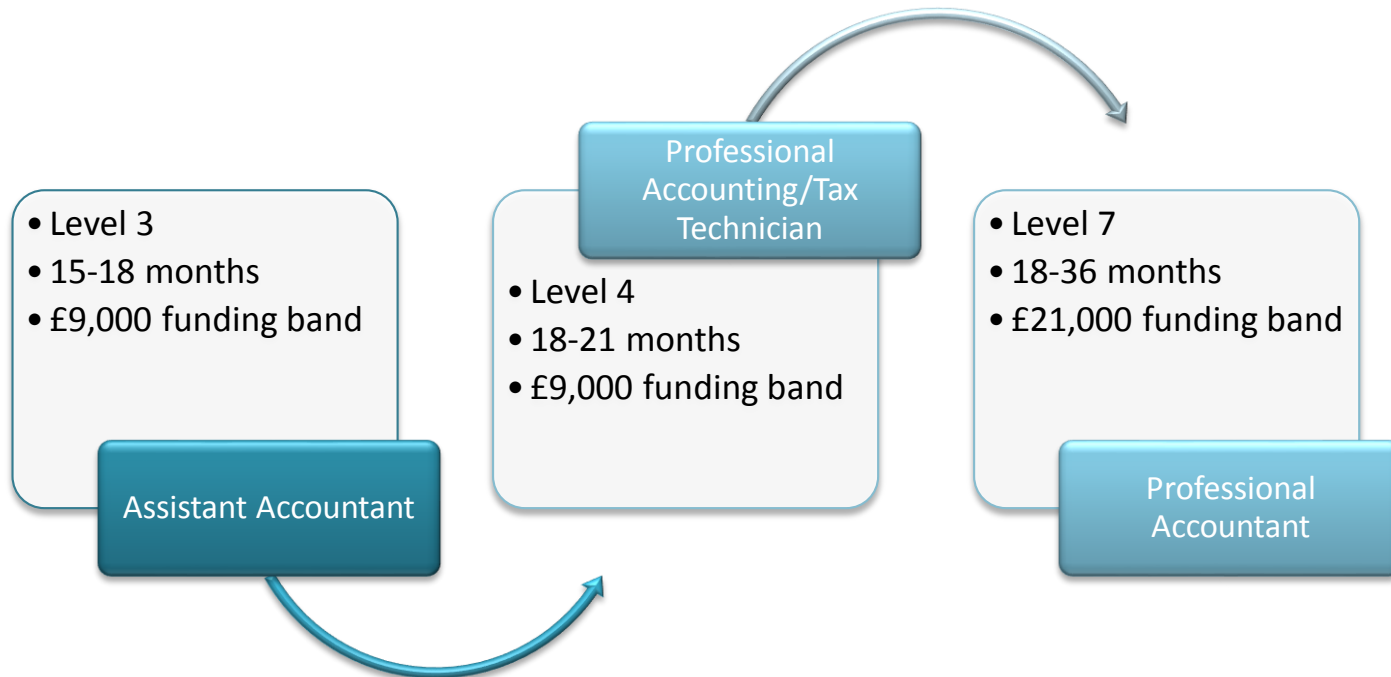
• Level 3
• 15-18 months
• £9,000 funding band

Assistant Accountant

Professional Accounting/Tax Technician

• Level 4
• 18-21 months
• £9,000 funding band

• Level 7
• 18-36 months
• £21,000 funding band

Professional Accountant